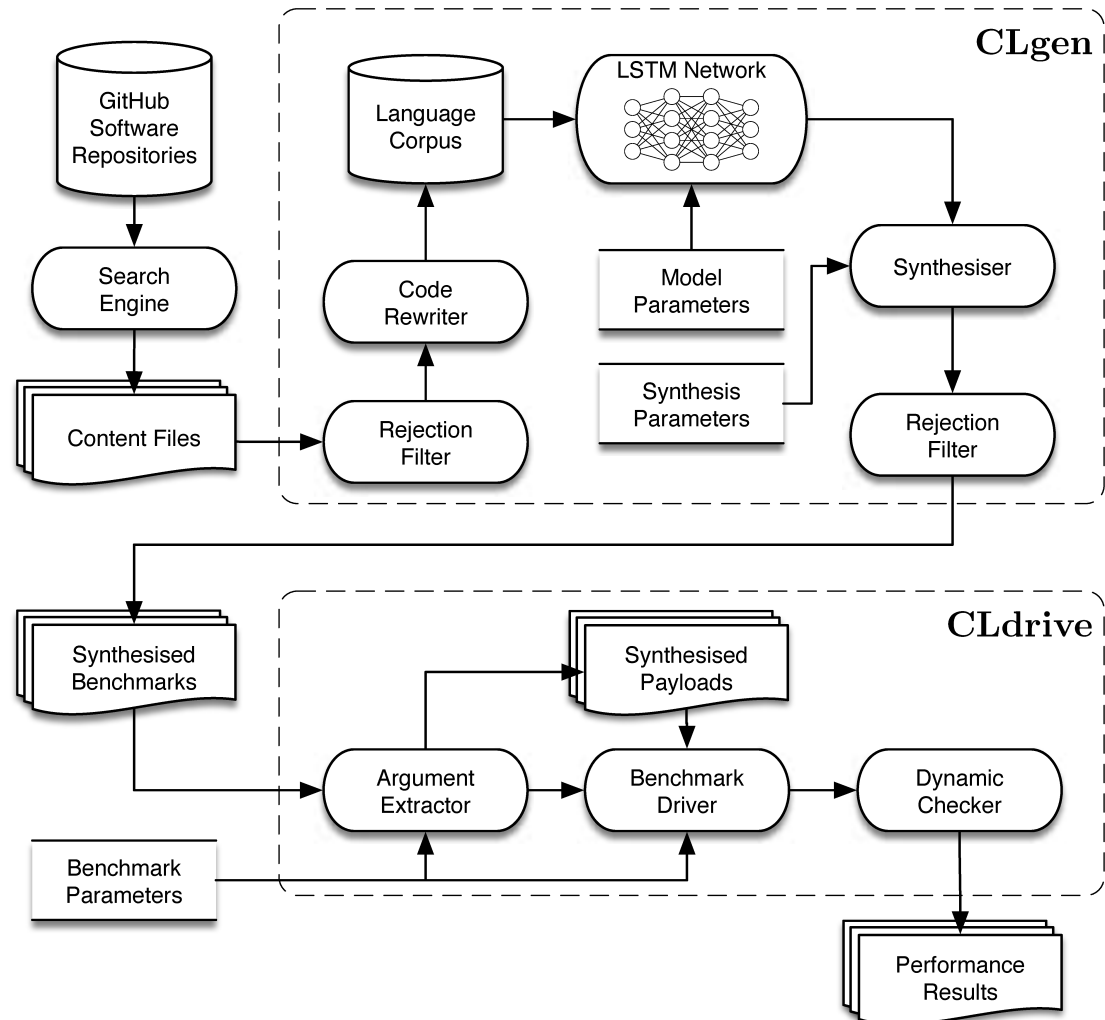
CLgen

GitHub Software Repositories

Language Corpus

LSTM Network

Search Engine

Code Rewriter

Model Parameters

Synthesiser

Synthesis Parameters

Content Files

Rejection Filter

Rejection Filter

CLdrive

Synthesised Benchmarks

Synthesised Payloads

Argument Extractor

Benchmark Driver

Dynamic Checker

Benchmark Parameters

Performance Results